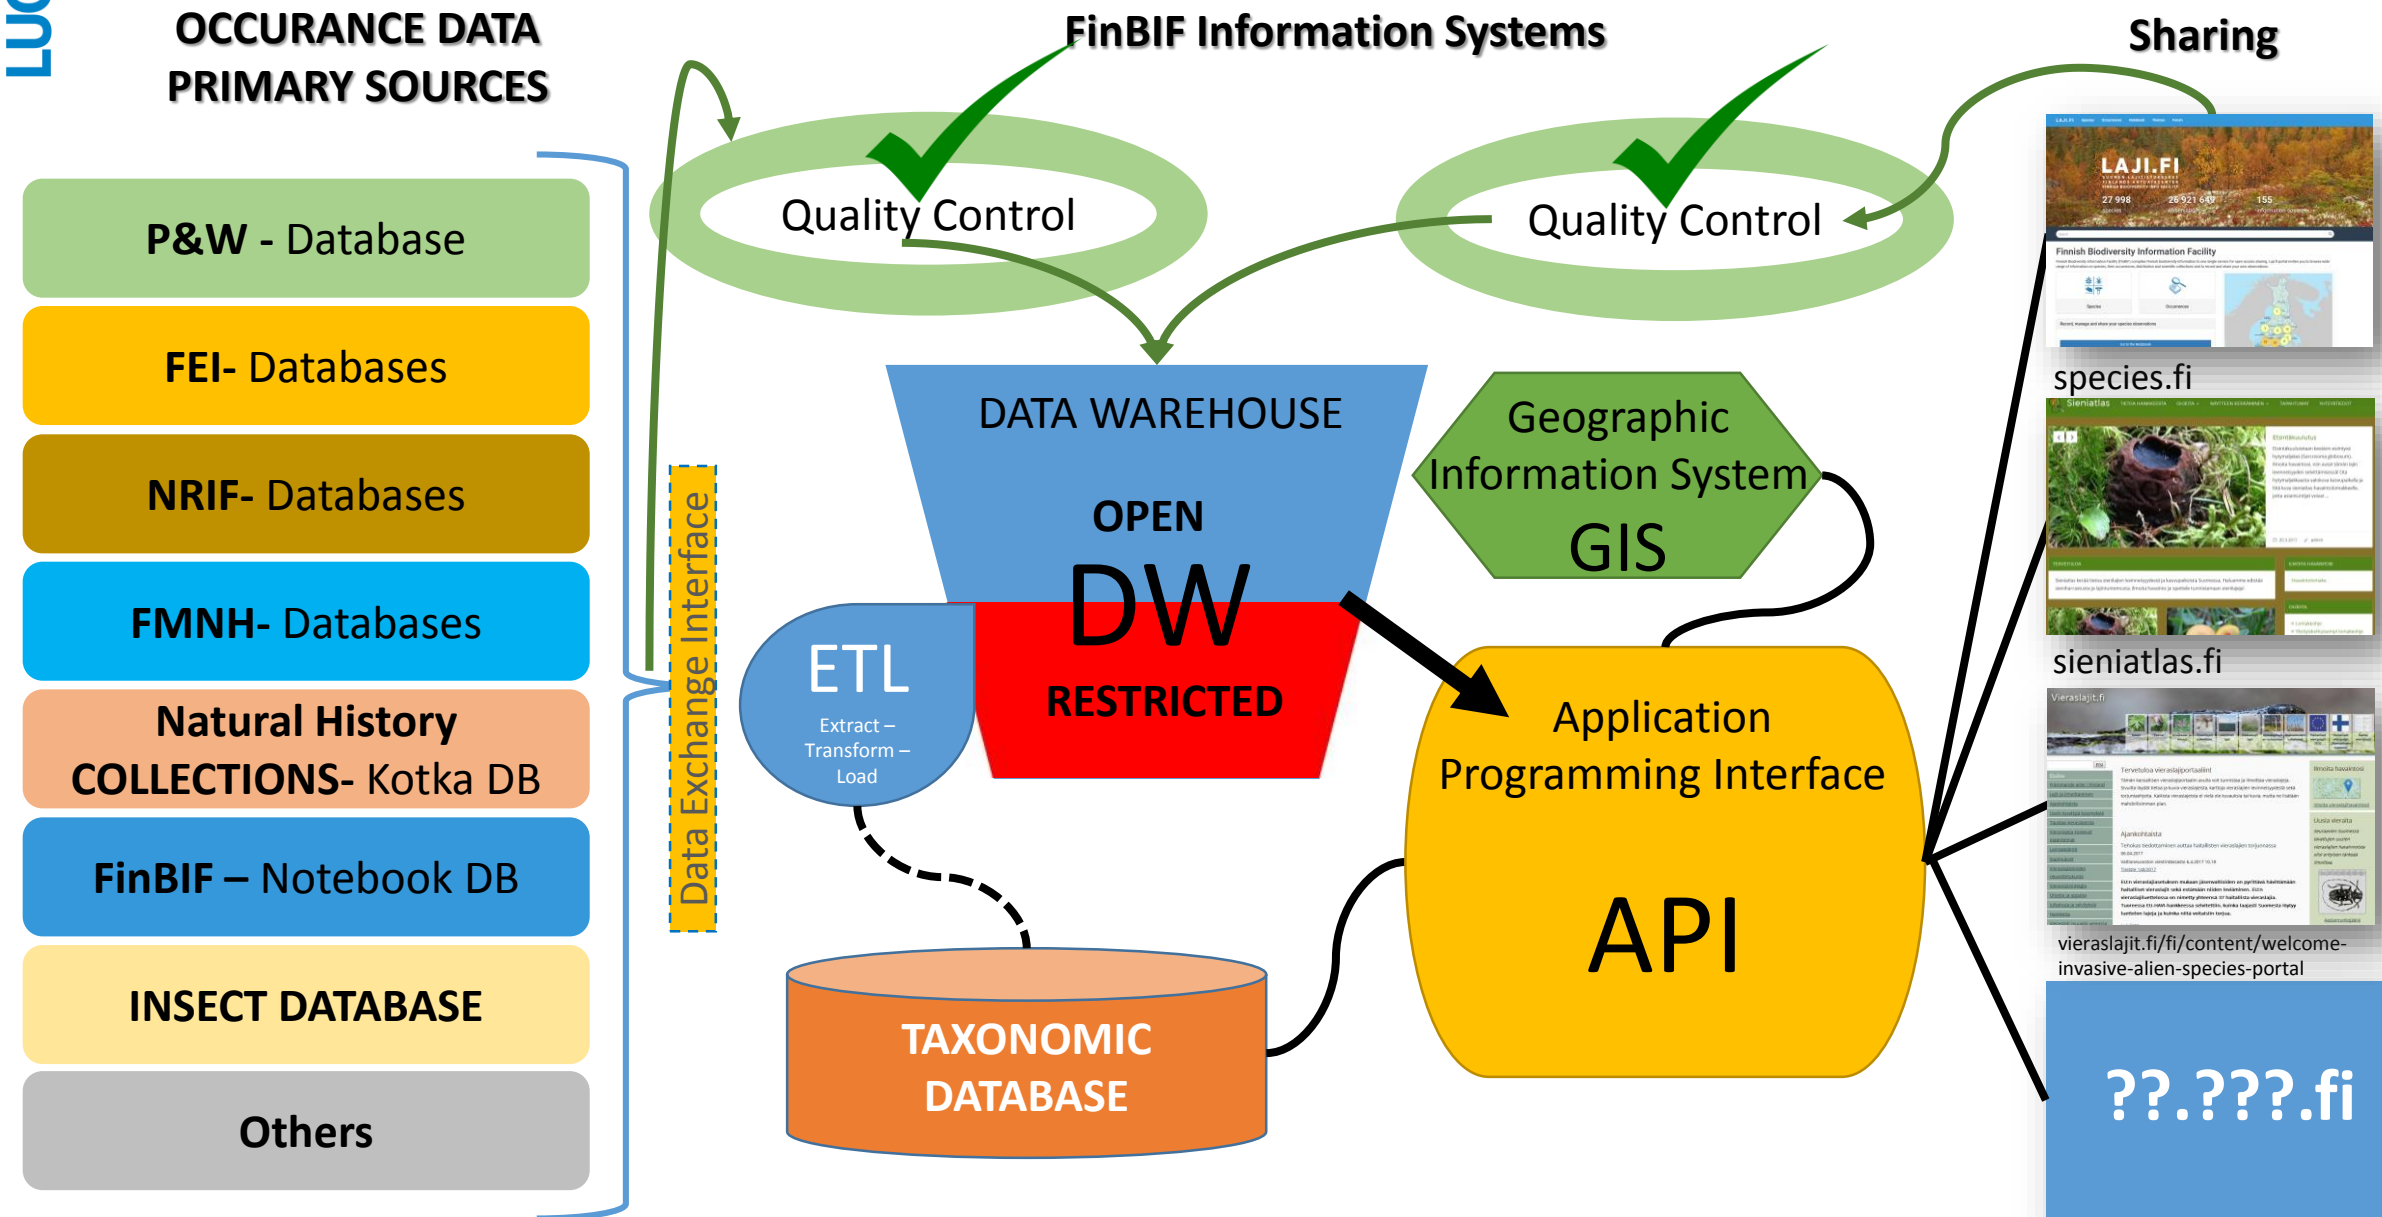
LUO

OCCURANCE DATA PRIMARY SOURCES

P&W - Database

FEI- Databases

NRIF- Databases

FMNH- Databases

Natural History COLLECTIONS- Kotka DB

FinBIF – Notebook DB

INSECT DATABASE

Others

Data Exchange Interface

FinBIF Information Systems

Quality Control

Quality Control

DATA WAREHOUSE

OPEN

DW

RESTRICTED

ETL

Extract – Transform – Load

Geographic Information System

GIS

Application Programming Interface

API

TAXONOMIC DATABASE

Sharing

LAJI.FI

27 998

26 921 649

155

Finnish Biodiversity Information Facility

species.fi

Sieniatlas

sieniatlas.fi

Vieraslajit.fi

vieraslajit.fi/fi/content/welcome-invasive-alien-species-portal

??.???.fi